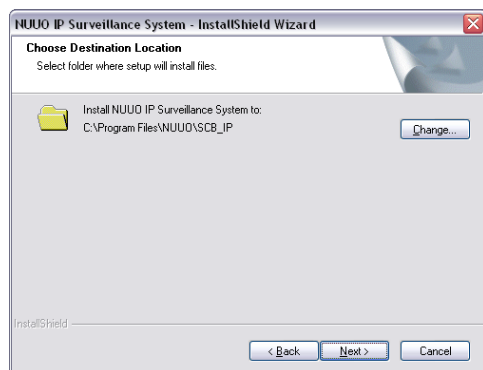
NUUO IP Surveillance System - InstallShield Wizard

Choose Destination Location
Select folder where setup will install files.

Install NUUO IP Surveillance System to:
C:\Program Files\NUUO\SCB_IP

Change...

InstallShield

< Back
Next >
Cancel